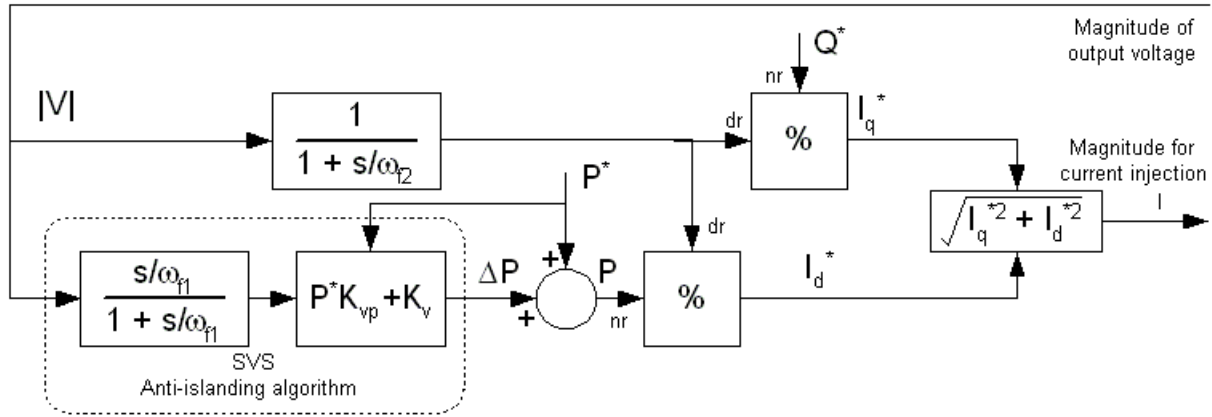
Magnitude of output voltage

|V|

$\frac{1}{1 + s/\omega_{f2}}$

nr

$Q^*$

dr

%

$I_q^*$

Magnitude for current injection

$P^*$

dr

$\sqrt{I_q^{*2} + I_d^{*2}}$

I

$\frac{s/\omega_{f1}}{1 + s/\omega_{f1}}$

$P^*K_{vp} + K_v$

$\Delta P$

+

+

P

nr

%

$I_d^*$

SVS
Anti-islanding algorithm